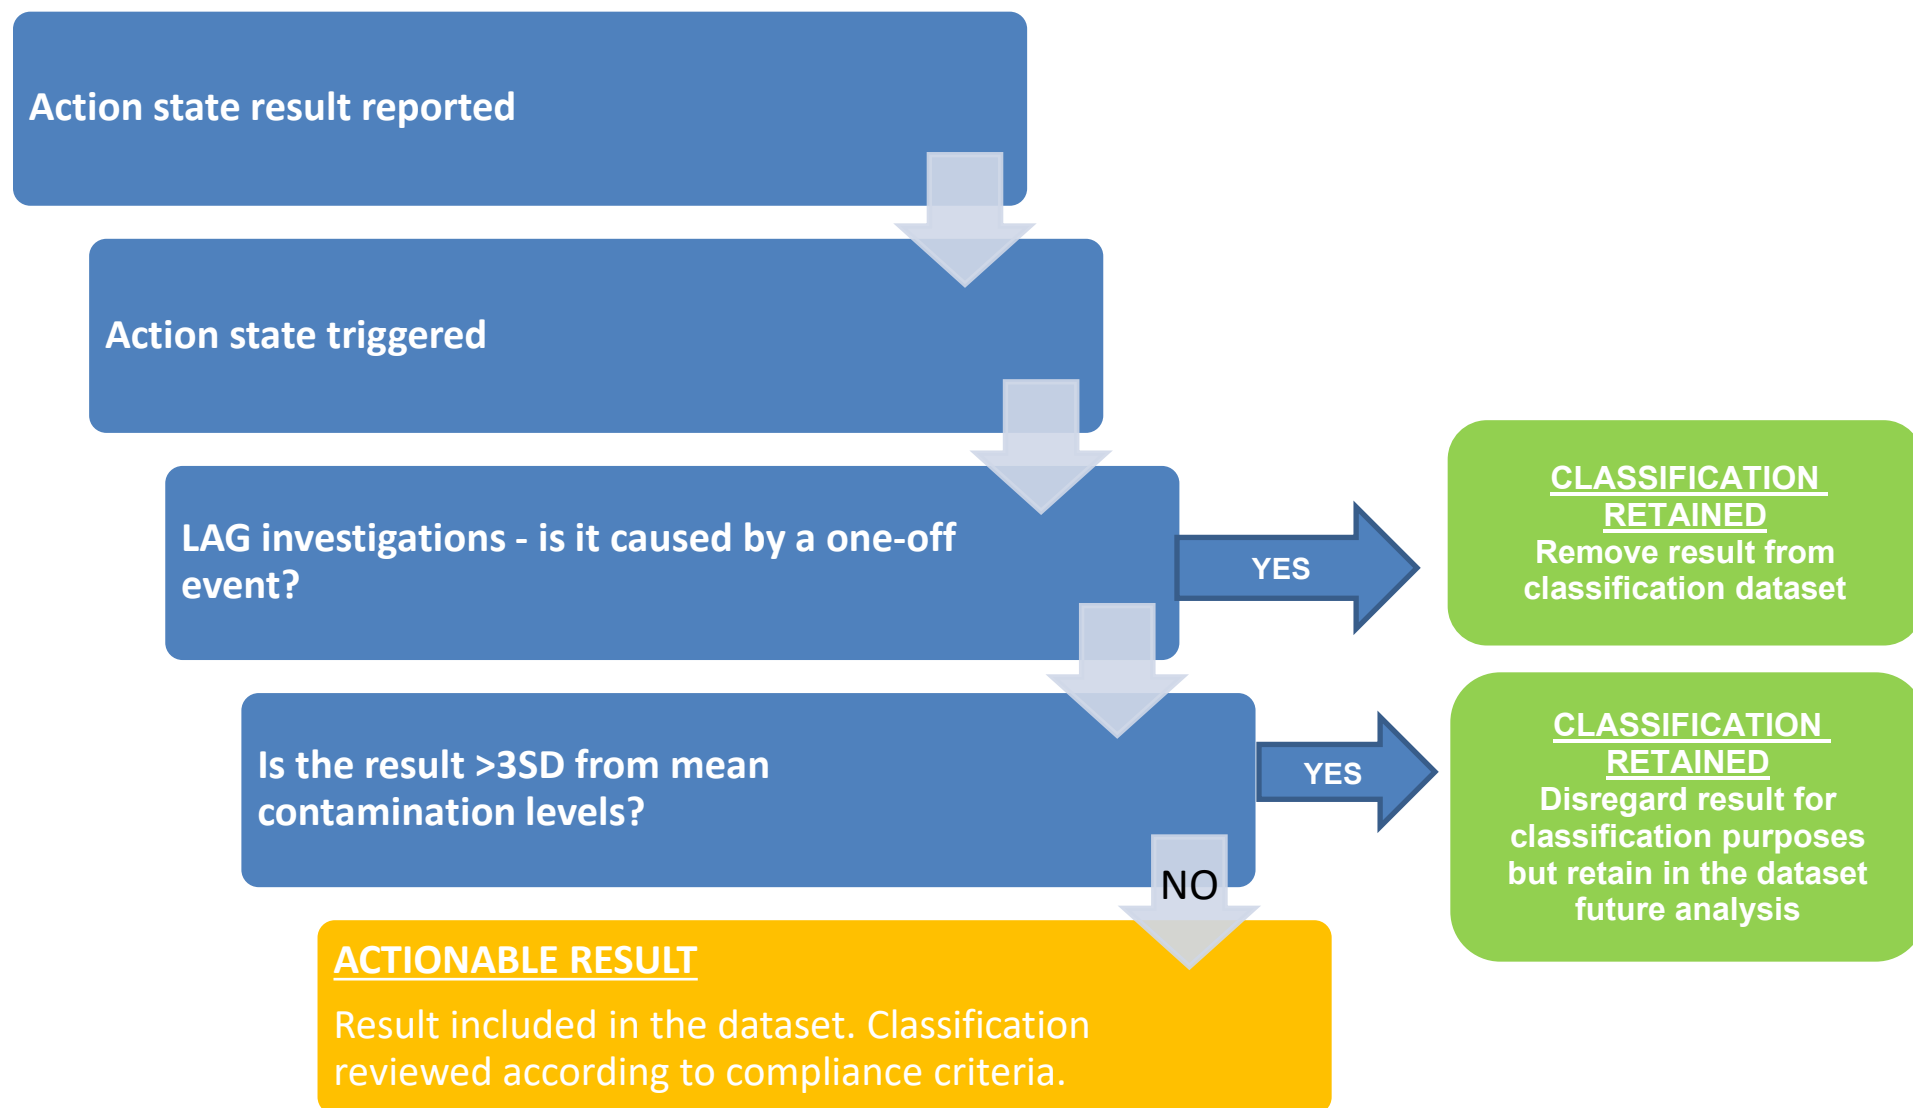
Action state result reported

Action state triggered

LAG investigations - is it caused by a one-off event?

YES

CLASSIFICATION RETAINED
Remove result from classification dataset

Is the result >3SD from mean contamination levels?

YES

CLASSIFICATION RETAINED
Disregard result for classification purposes but retain in the dataset future analysis

NO

ACTIONABLE RESULT
Result included in the dataset. Classification reviewed according to compliance criteria.